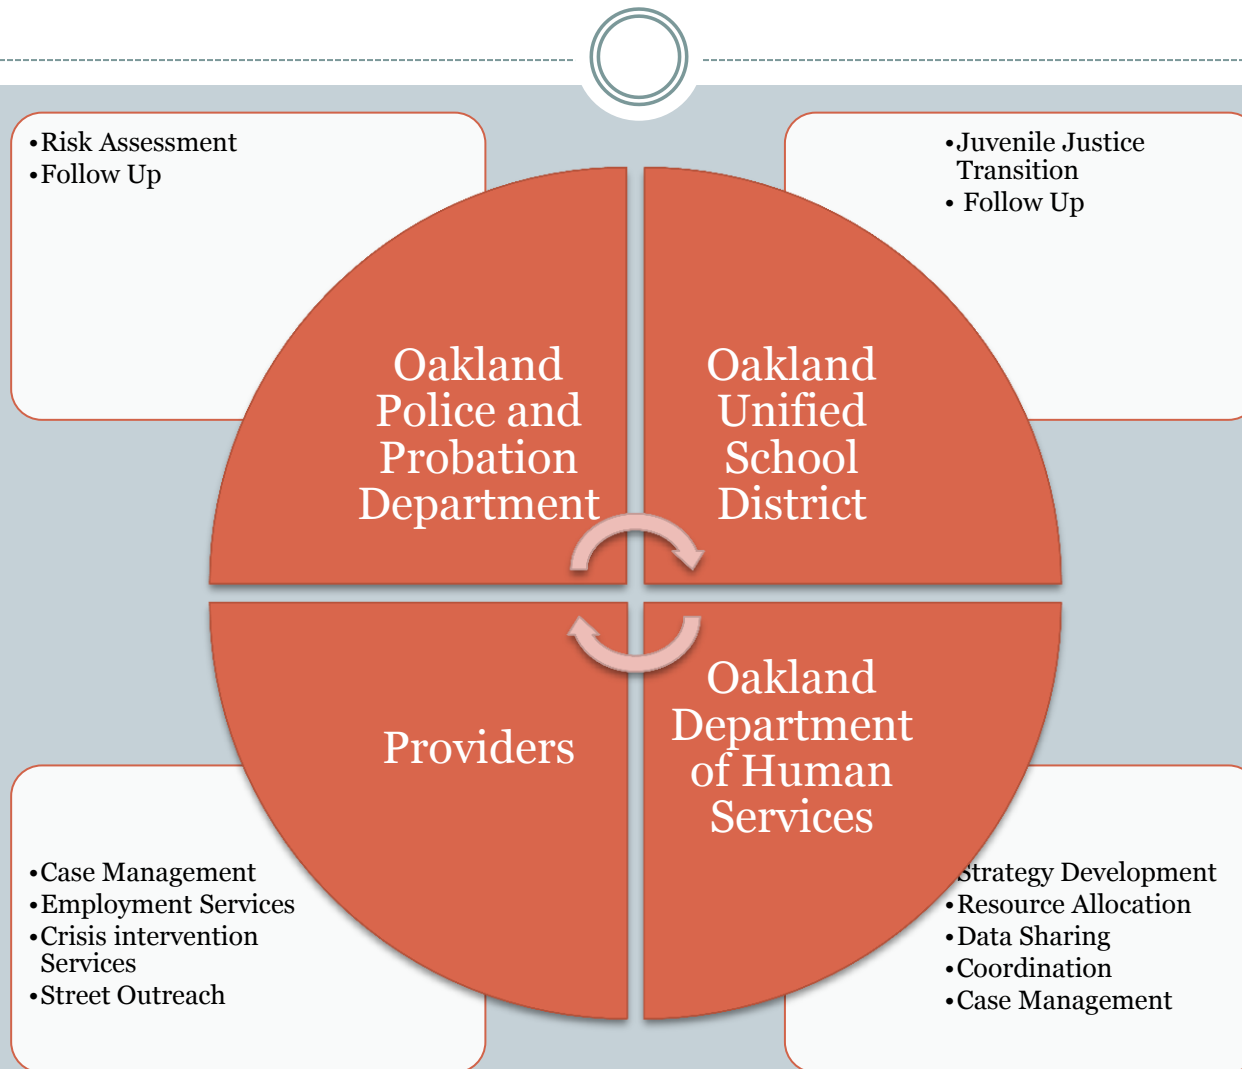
•Risk Assessment
•Follow Up

•Juvenile Justice Transition
• Follow Up

Oakland Police and Probation Department

Oakland Unified School District

Providers

Oakland Department of Human Services

•Case Management
•Employment Services
•Crisis intervention Services
•Street Outreach

Strategy Development
•Resource Allocation
•Data Sharing
•Coordination
•Case Management